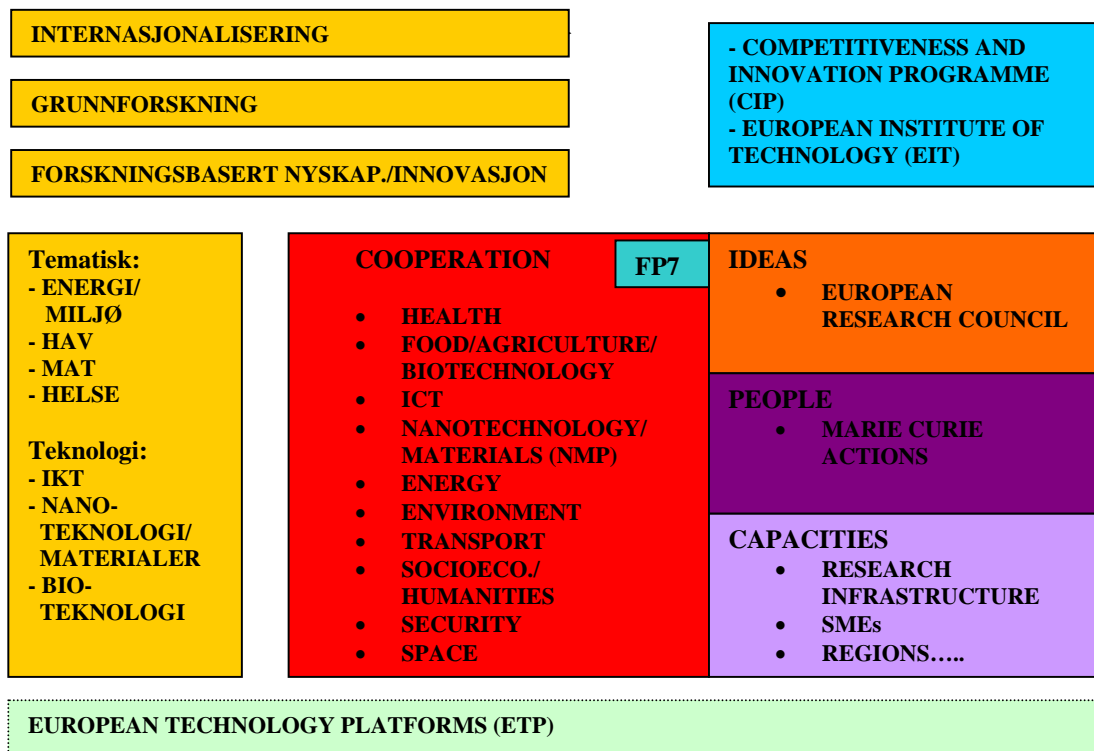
INTERNASJONALISERING

GRUNNFORSKNING

FORSKNINGSBASERT NYSKAP./INNOVASJON

- COMPETITIVENESS AND INNOVATION PROGRAMME (CIP)
- EUROPEAN INSTITUTE OF TECHNOLOGY (EIT)

Tematisk:
- ENERGI/ MILJØ
- HAV
- MAT
- HELSE

Teknologi:
- IKT
- NANOTEKNOLOGI/ MATERIALER
- BIOTEKNOLOGI

COOPERATION

FP7

- HEALTH
- FOOD/AGRICULTURE/ BIOTECHNOLOGY
- ICT
- NANOTECHNOLOGY/ MATERIALS (NMP)
- ENERGY
- ENVIRONMENT
- TRANSPORT
- SOCIOECO./ HUMANITIES
- SECURITY
- SPACE

IDEAS
- EUROPEAN RESEARCH COUNCIL

PEOPLE
- MARIE CURIE ACTIONS

CAPACITIES
- RESEARCH INFRASTRUCTURE
- SMEs
- REGIONS…..

EUROPEAN TECHNOLOGY PLATFORMS (ETP)